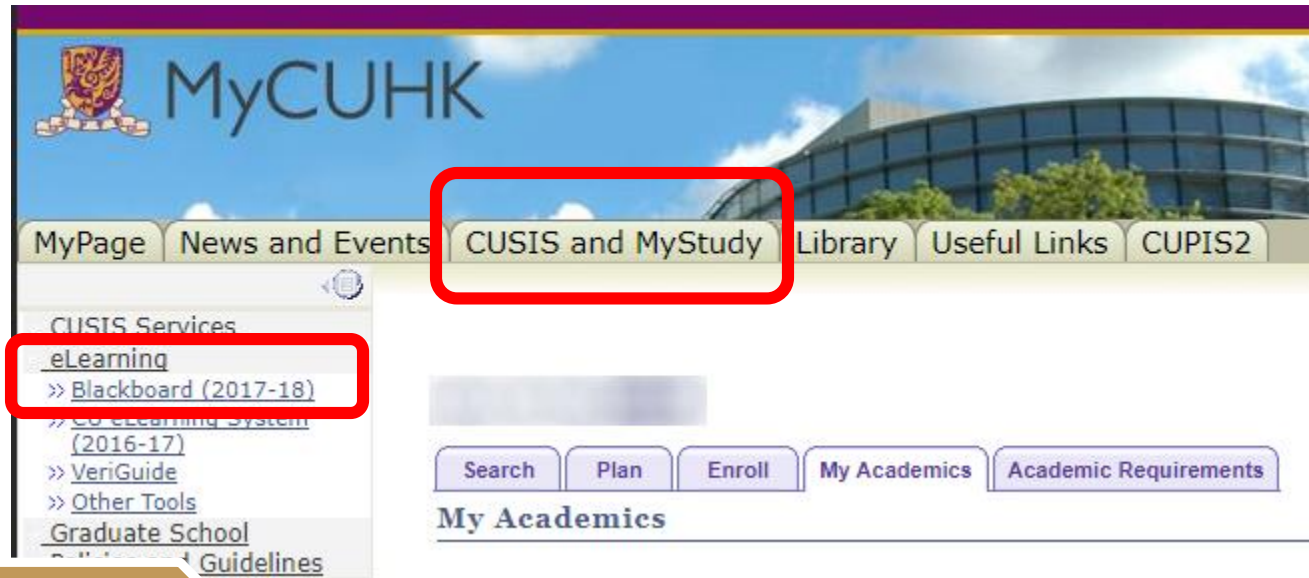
MyCUHK

MyPage | News and Events | CUSIS and MyStudy | Library | Useful Links | CUPIS2

CUSIS Services
eLearning
>> Blackboard (2017-18)
>> CU eLearning System (2016-17)
>> VeriGuide
>> Other Tools
Graduate School
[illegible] Guidelines

Search | Plan | Enroll | My Academics | Academic Requirements

My Academics